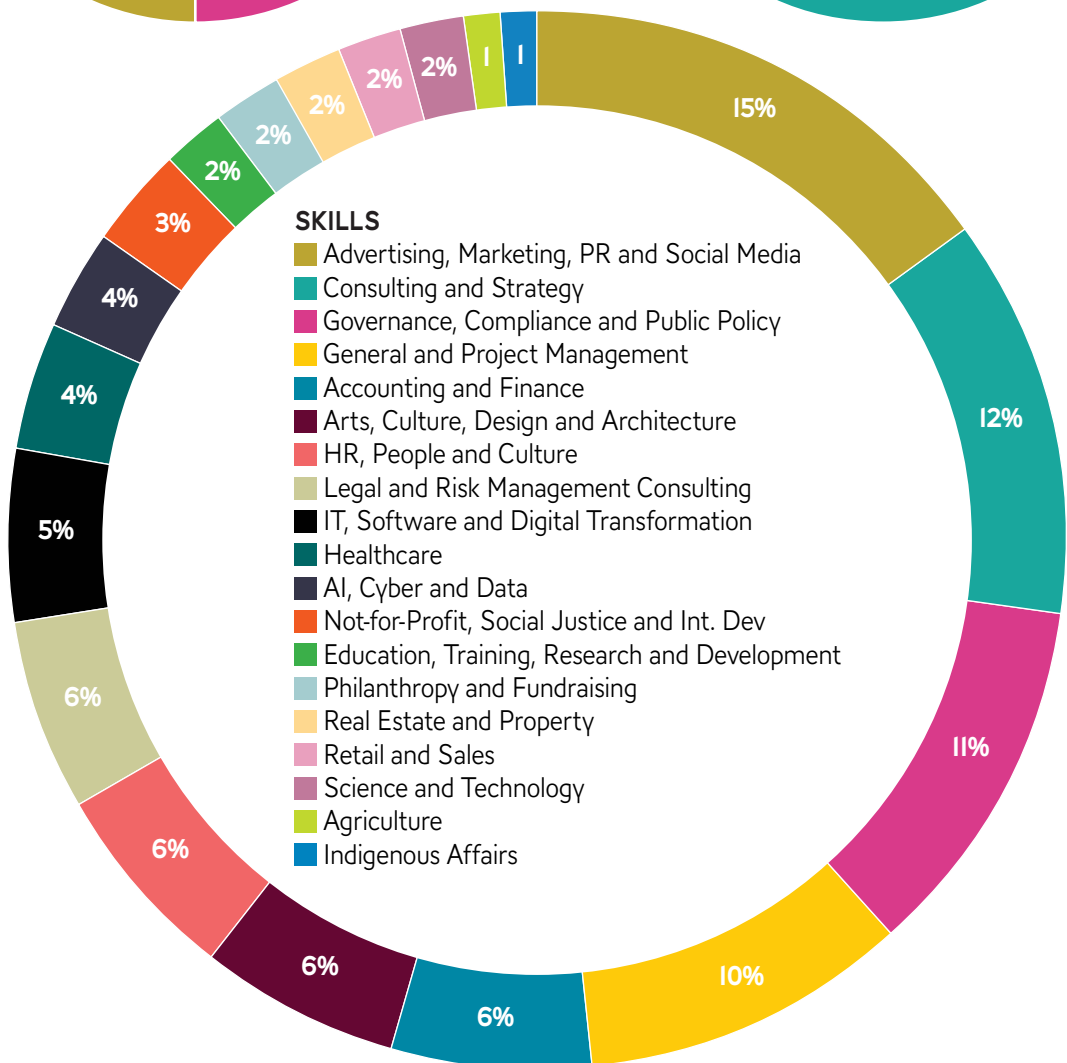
SKILLS
Advertising, Marketing, PR and Social Media
Consulting and Strategy
Governance, Compliance and Public Policy
General and Project Management
Accounting and Finance
Arts, Culture, Design and Architecture
HR, People and Culture
Legal and Risk Management Consulting
IT, Software and Digital Transformation
Healthcare
AI, Cyber and Data
Not-for-Profit, Social Justice and Int. Dev
Education, Training, Research and Development
Philanthropy and Fundraising
Real Estate and Property
Retail and Sales
Science and Technology
Agriculture
Indigenous Affairs

15%
12%
11%
10%
6%
6%
6%
6%
5%
4%
4%
3%
2%
2%
2%
2%
2%
1
1